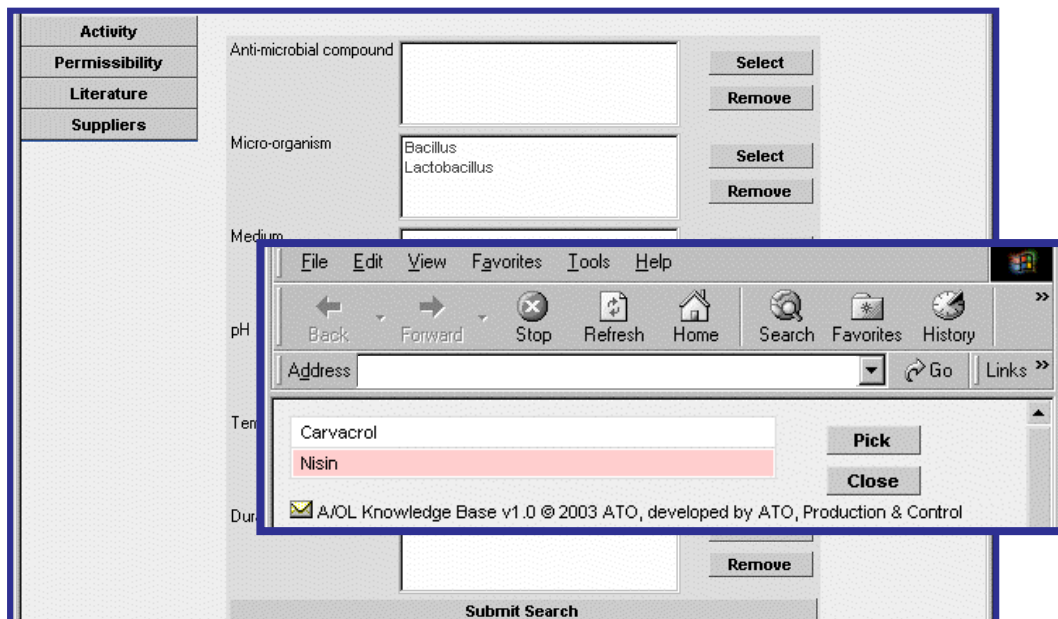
Activity
Permissibility
Literature
Suppliers

Anti-microbial compound
Select
Remove

Micro-organism
Bacillus
Lactobacillus
Select
Remove

Medium

pH

Ten

Dur

Remove

Submit Search

File Edit View Favorites Tools Help

Back Forward Stop Refresh Home Search Favorites History

Address Go Links

Carvacrol
Nisin
Pick
Close

A/OL Knowledge Base v1.0 © 2003 ATO, developed by ATO, Production & Control